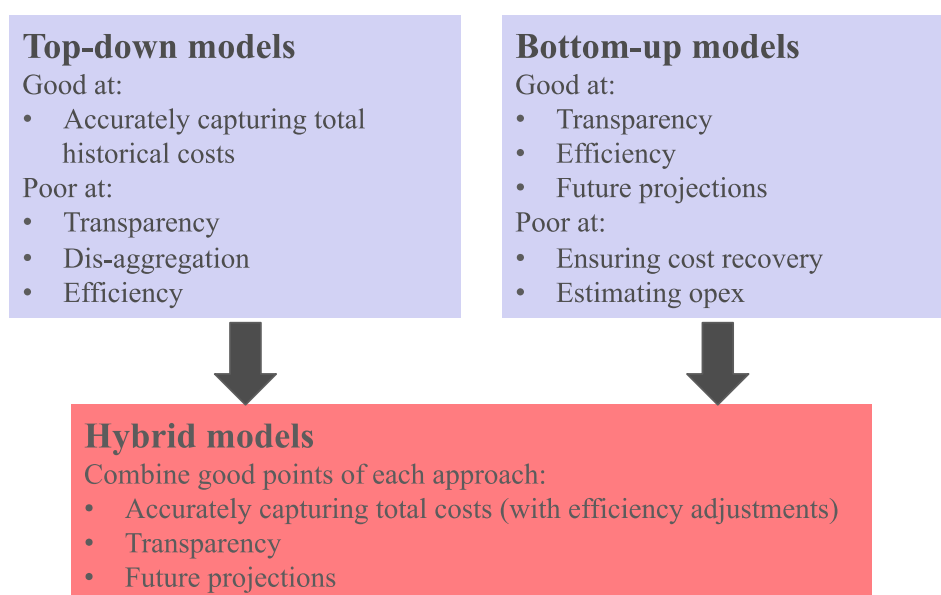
Top-down models
Good at:
- Accurately capturing total historical costs
Poor at:
- Transparency
- Dis-aggregation
- Efficiency

Bottom-up models
Good at:
- Transparency
- Efficiency
- Future projections
Poor at:
- Ensuring cost recovery
- Estimating opex

Hybrid models
Combine good points of each approach:
- Accurately capturing total costs (with efficiency adjustments)
- Transparency
- Future projections